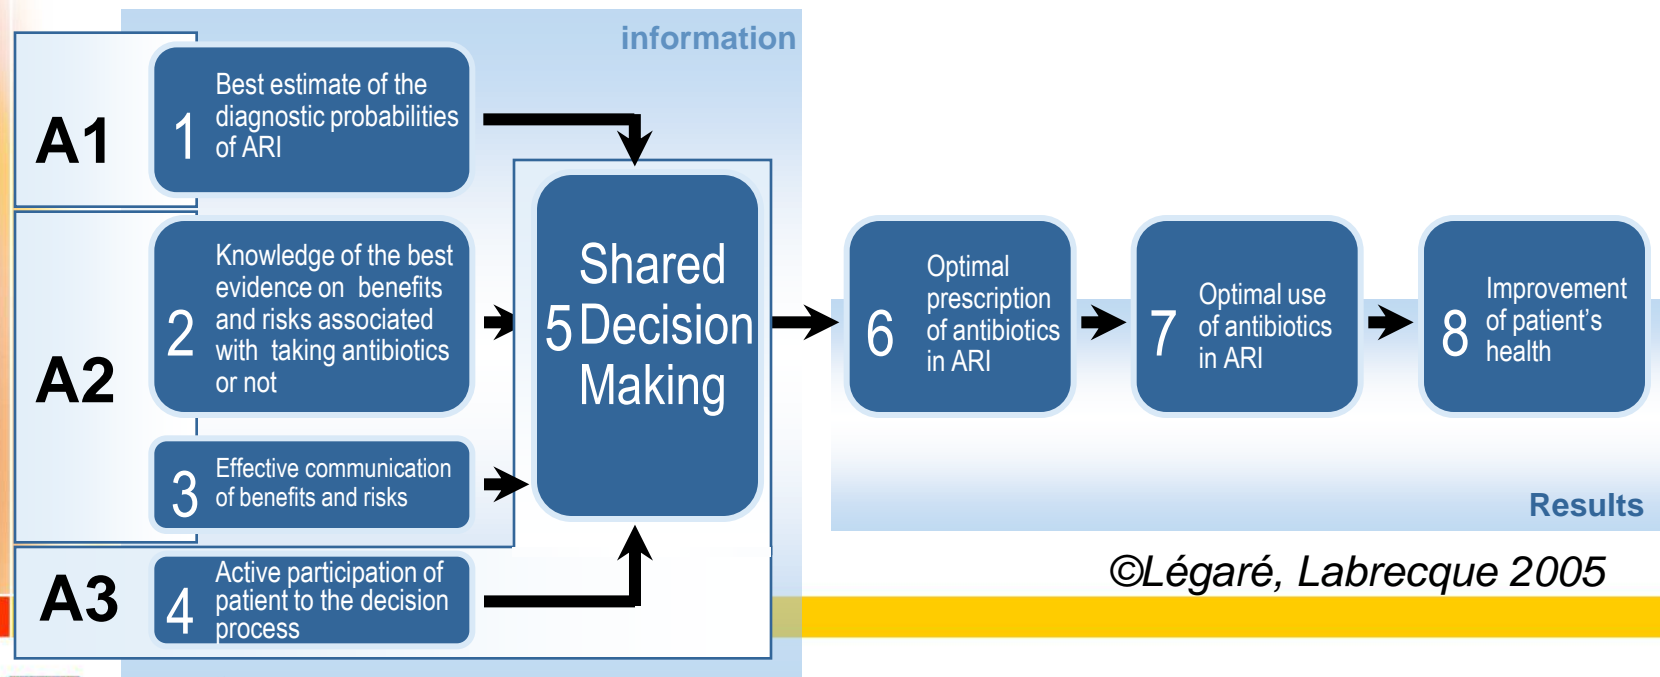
information

A1

1 Best estimate of the diagnostic probabilities of ARI

A2

2 Knowledge of the best evidence on benefits and risks associated with taking antibiotics or not

3 Effective communication of benefits and risks

A3

4 Active participation of patient to the decision process

5 Shared Decision Making

6 Optimal prescription of antibiotics in ARI

7 Optimal use of antibiotics in ARI

8 Improvement of patient's health

Results

©Légaré, Labrecque 2005